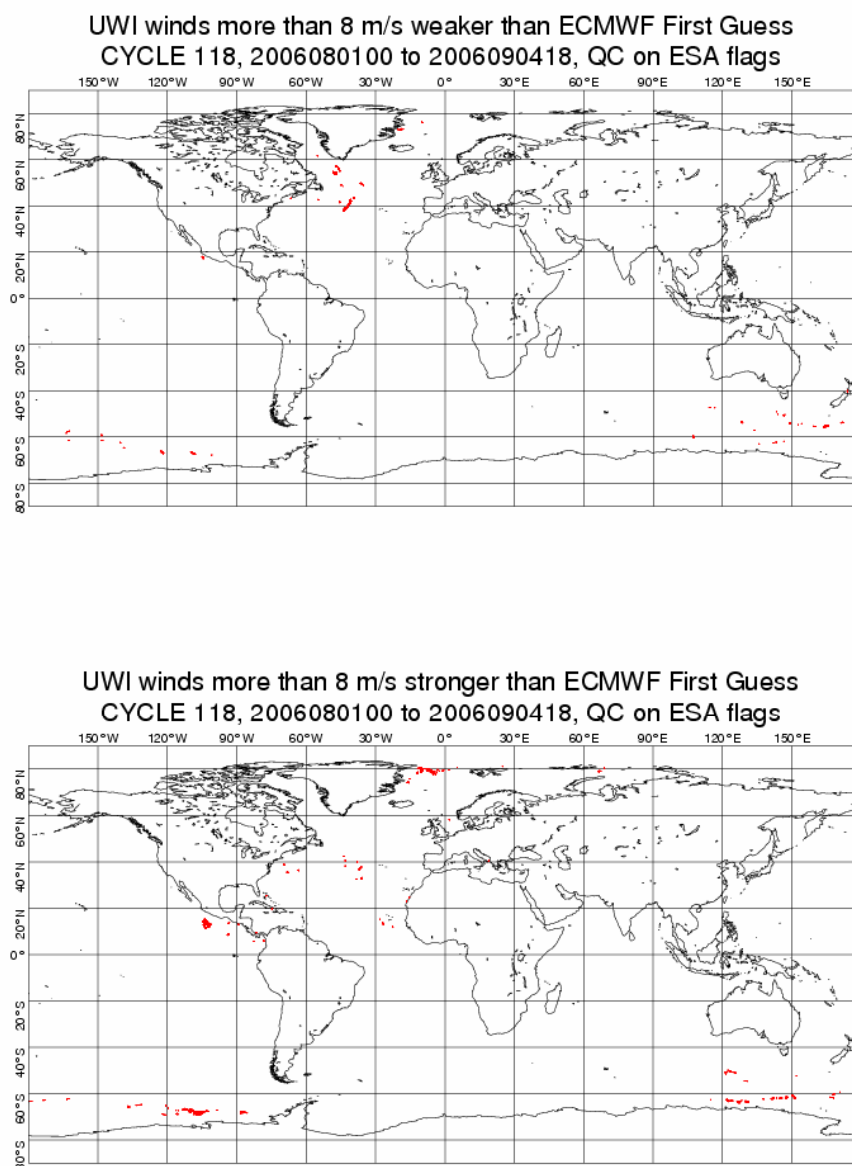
UWI winds more than 8 m/s weaker than ECMWF First Guess
CYCLE 118, 2006080100 to 2006090418, QC on ESA flags

150°W 120°W 90°W 60°W 30°W 0° 30°E 60°E 90°E 120°E 150°E

80°N 60°N 40°N 20°N 0° 20°S 40°S 60°S 80°S

UWI winds more than 8 m/s stronger than ECMWF First Guess
CYCLE 118, 2006080100 to 2006090418, QC on ESA flags

150°W 120°W 90°W 60°W 30°W 0° 30°E 60°E 90°E 120°E 150°E

80°N 60°N 40°N 20°N 0° 20°S 40°S 60°S 80°S